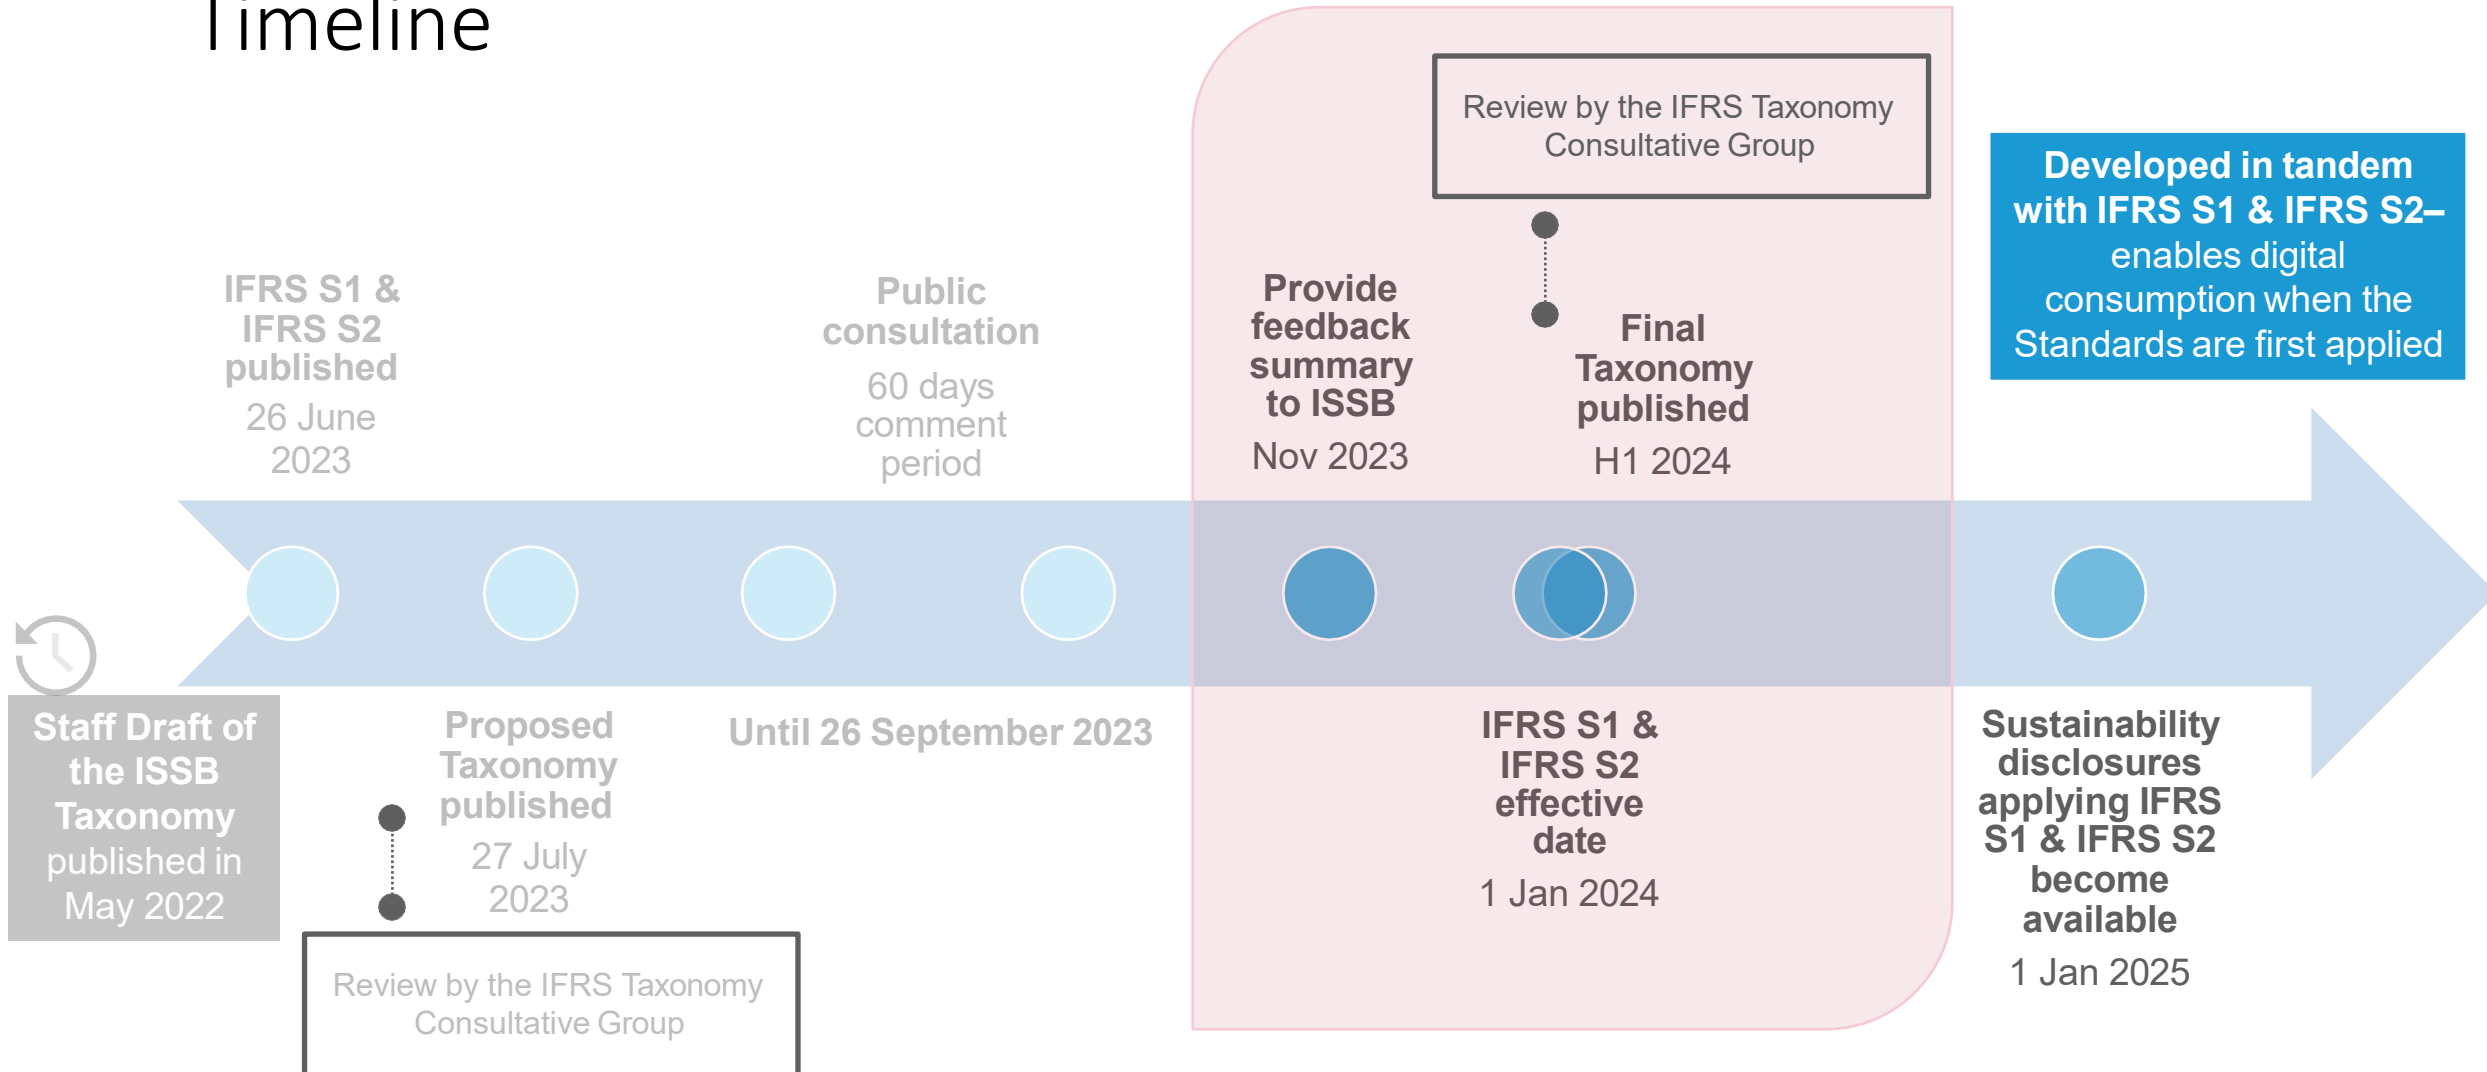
Timeline

Review by the IFRS Taxonomy Consultative Group

Developed in tandem with IFRS S1 & IFRS S2– enables digital consumption when the Standards are first applied

IFRS S1 & IFRS S2 published
26 June 2023

Public consultation
60 days comment period

Provide feedback summary to ISSB
Nov 2023

Final Taxonomy published
H1 2024

Staff Draft of the ISSB Taxonomy published in May 2022

Proposed Taxonomy published
27 July 2023

Until 26 September 2023

IFRS S1 & IFRS S2 effective date
1 Jan 2024

Sustainability disclosures applying IFRS S1 & IFRS S2 become available
1 Jan 2025

Review by the IFRS Taxonomy Consultative Group